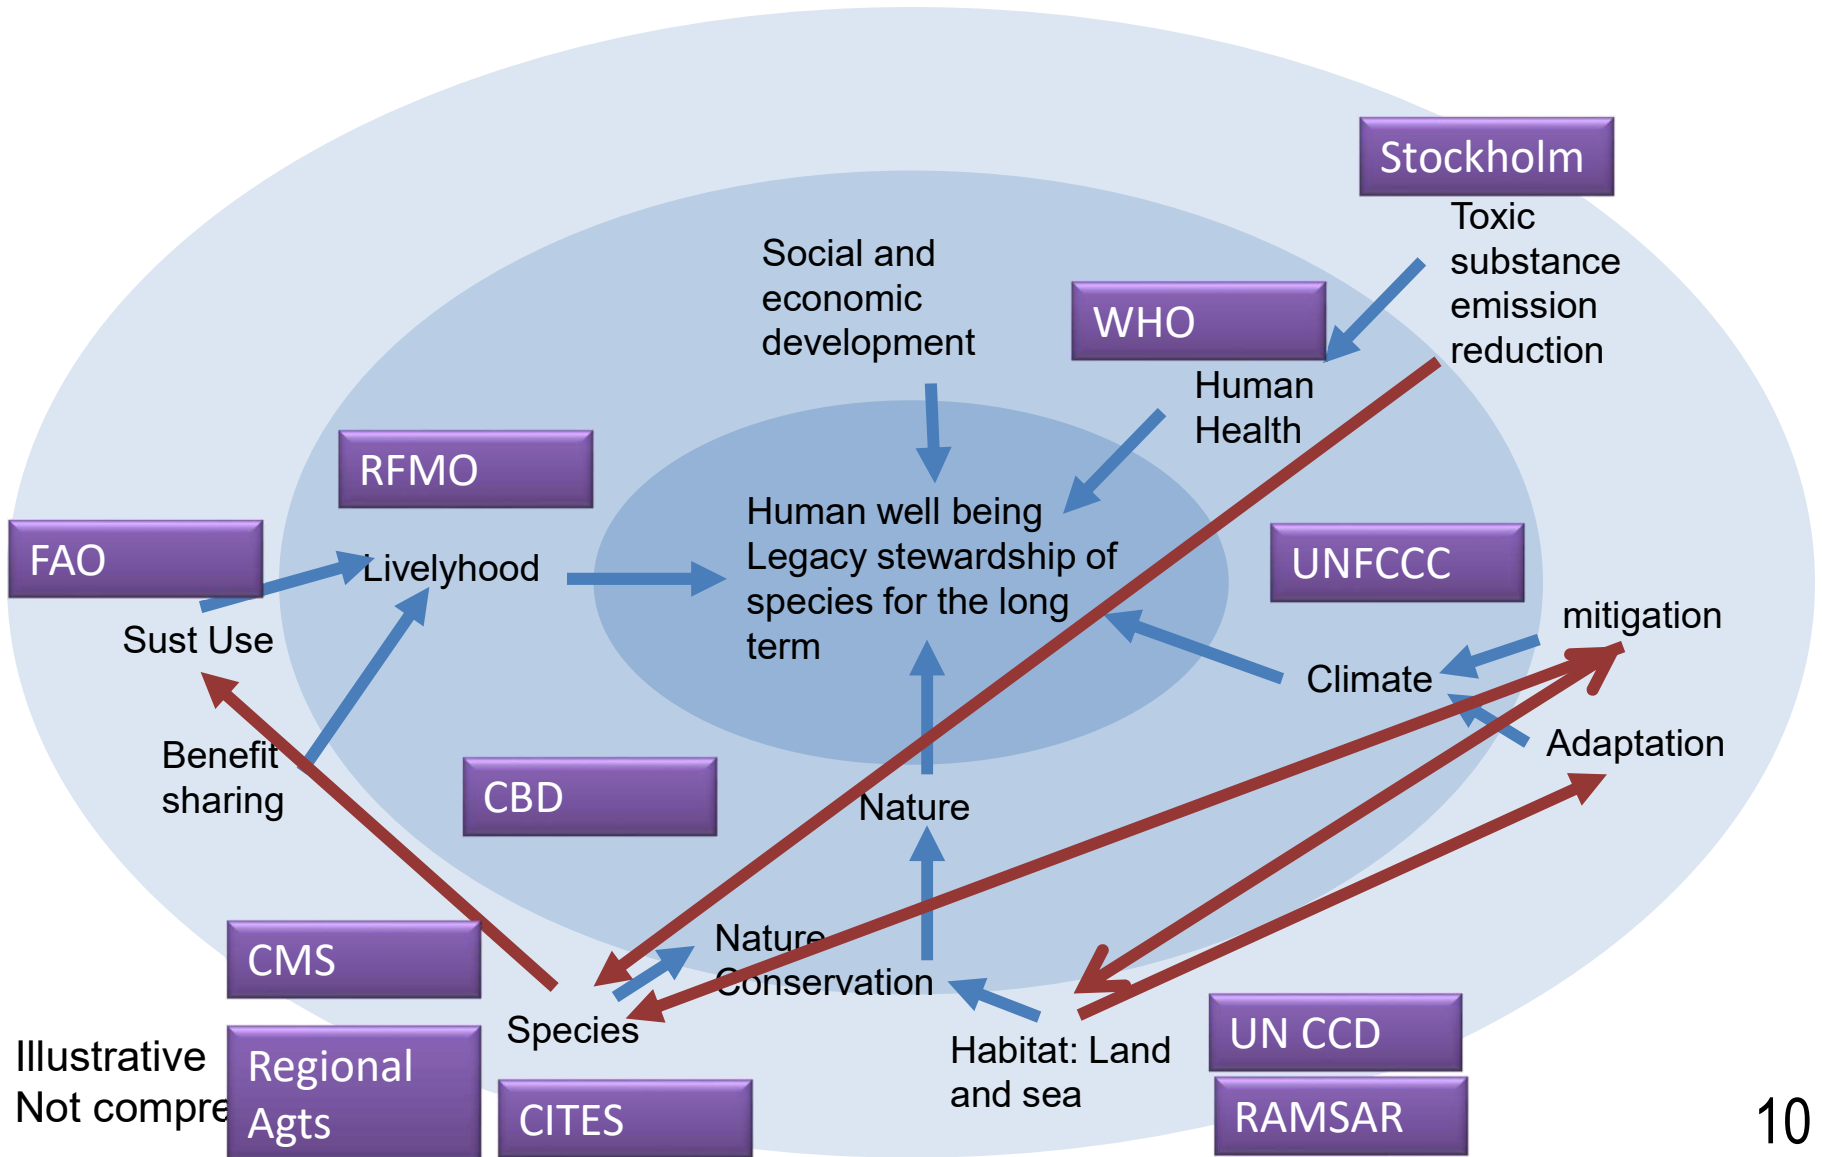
Stockholm

Toxic substance emission reduction

Social and economic development

WHO

Human Health

RFMO

FAO

Livelyhood

Sust Use

Human well being
Legacy stewardship of species for the long term

UNFCCC

mitigation

Climate

Adaptation

Benefit sharing

CBD

Nature

CMS

Nature Conservation

Species

Habitat: Land and sea

UN CCD

RAMSAR

Regional Agts

CITES

Illustrative
Not compre

10